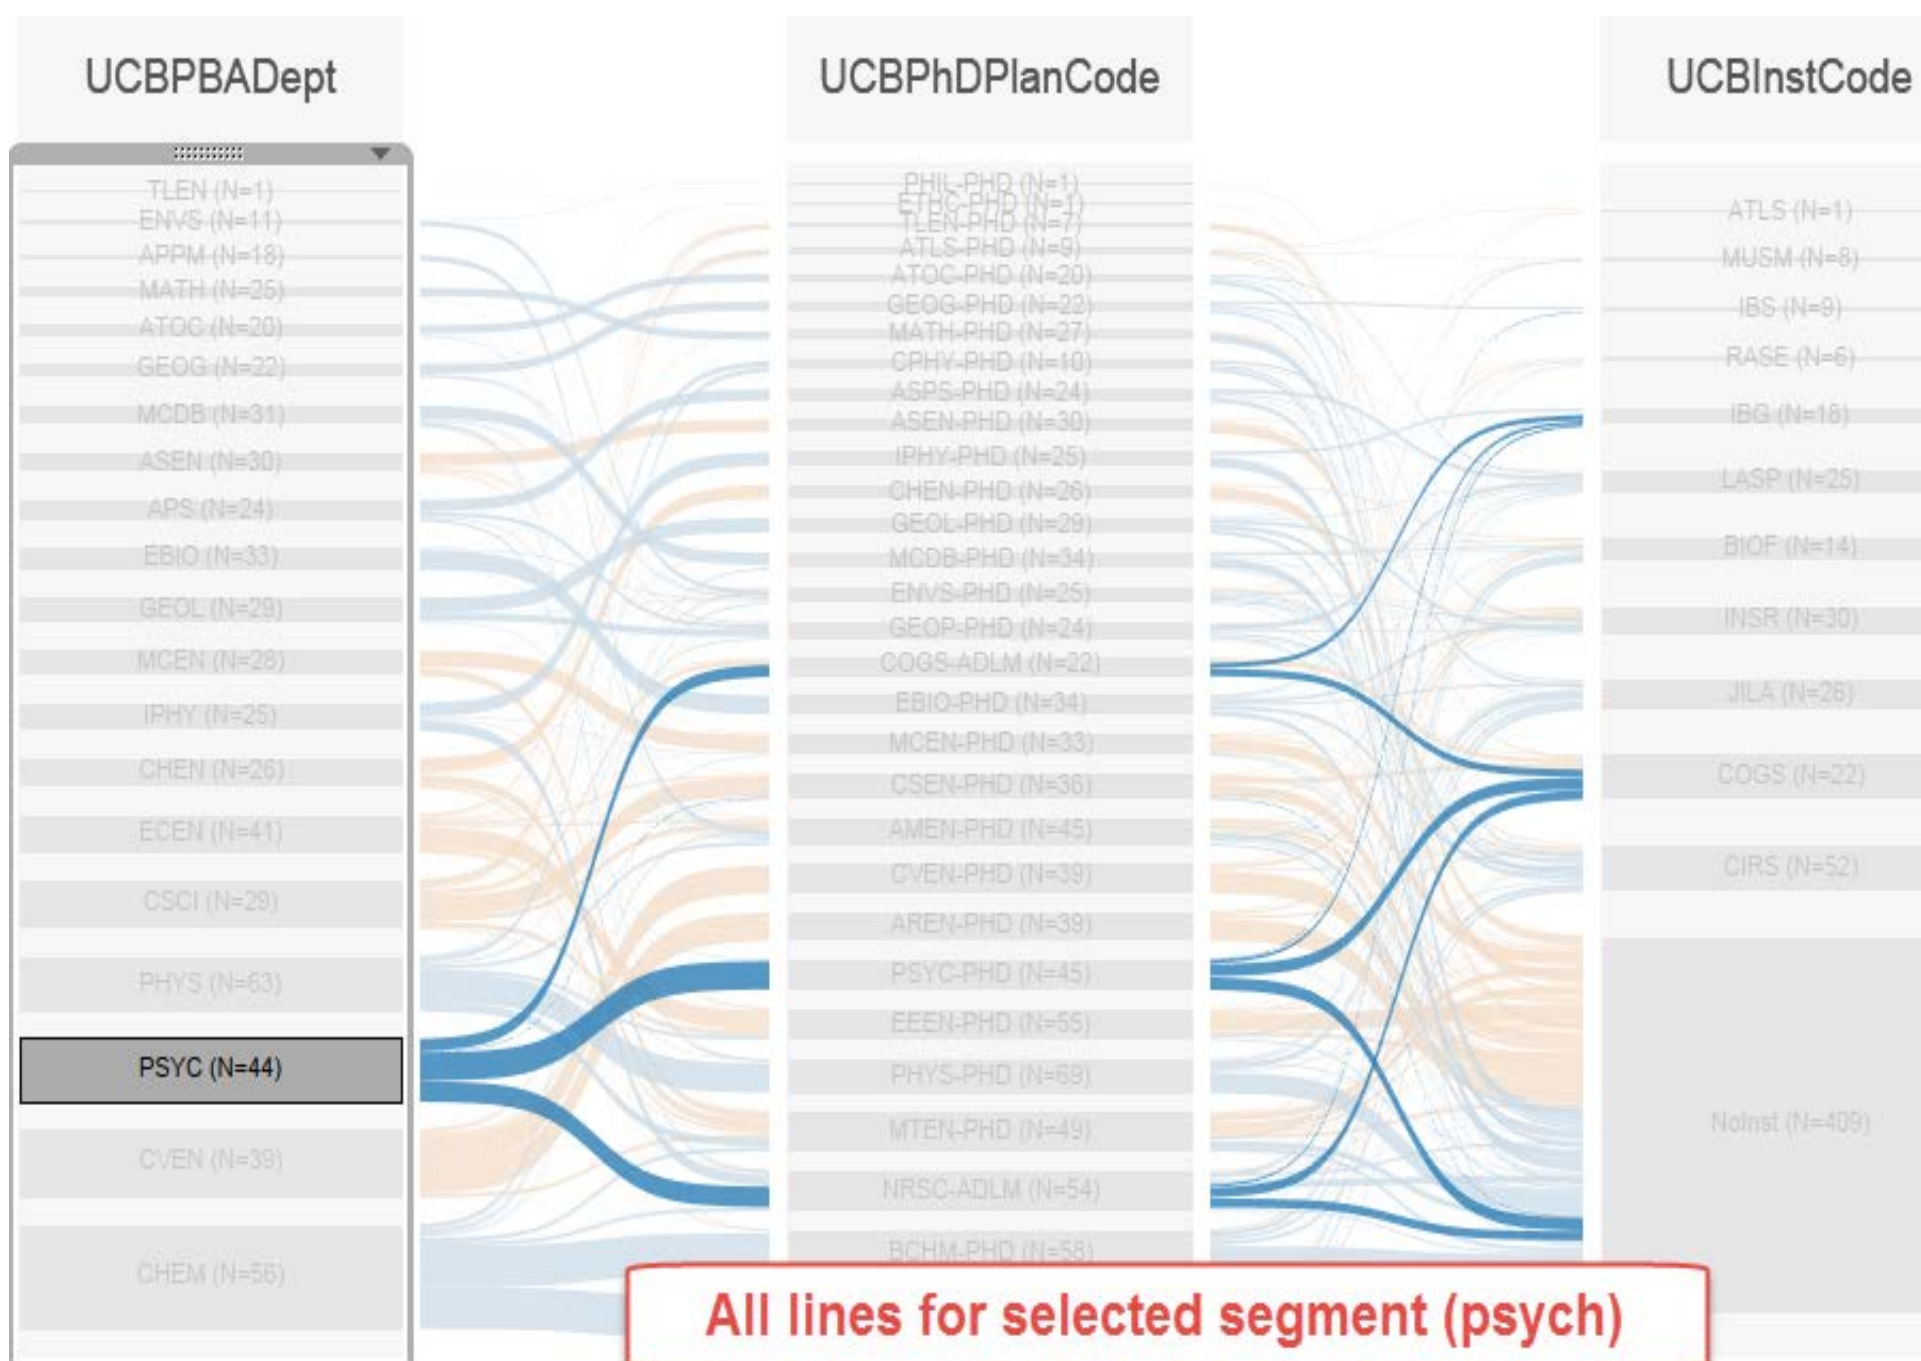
UCBPBADept

UCBPhDPlanCode

UCBInstCode

TLEN (N=1)
ENVS (N=11)
APPM (N=18)
MATH (N=25)
ATOC (N=20)
GEOG (N=22)
MCDB (N=31)
ASEN (N=30)
APS (N=24)
EBIO (N=33)
GEOL (N=29)
MCEN (N=28)
IPHY (N=25)
CHEN (N=26)
ECEN (N=41)
CSCI (N=29)
PHYS (N=63)
PSYC (N=44)
CVEN (N=39)
CHEM (N=56)

PHIL-PHD (N=1)
ETHC-PHD (N=1)
TLEN-PHD (N=7)
ATLS-PHD (N=9)
ATOC-PHD (N=20)
GEOG-PHD (N=22)
MATH-PHD (N=27)
CPHY-PHD (N=10)
ASPS-PHD (N=24)
ASEN-PHD (N=30)
IPHY-PHD (N=25)
CHEN-PHD (N=26)
GEOL-PHD (N=29)
MCDB-PHD (N=34)
ENVS-PHD (N=25)
GEOP-PHD (N=24)
COGS-ADLM (N=22)
EBIO-PHD (N=34)
MCEN-PHD (N=33)
CSEN-PHD (N=36)
AMEN-PHD (N=45)
CVEN-PHD (N=39)
AREN-PHD (N=39)
PSYC-PHD (N=45)
EEEN-PHD (N=55)
PHYS-PHD (N=69)
MTEN-PHD (N=49)
NRSC-ADLM (N=54)
BCHM-PHD (N=58)

ATLS (N=1)
MUSM (N=8)
IBS (N=9)
RASE (N=6)
IBG (N=18)
LASP (N=25)
BIOF (N=14)
INSR (N=30)
JILA (N=26)
COGS (N=22)
CIRS (N=52)
NoInst (N=409)

All lines for selected segment (psych)